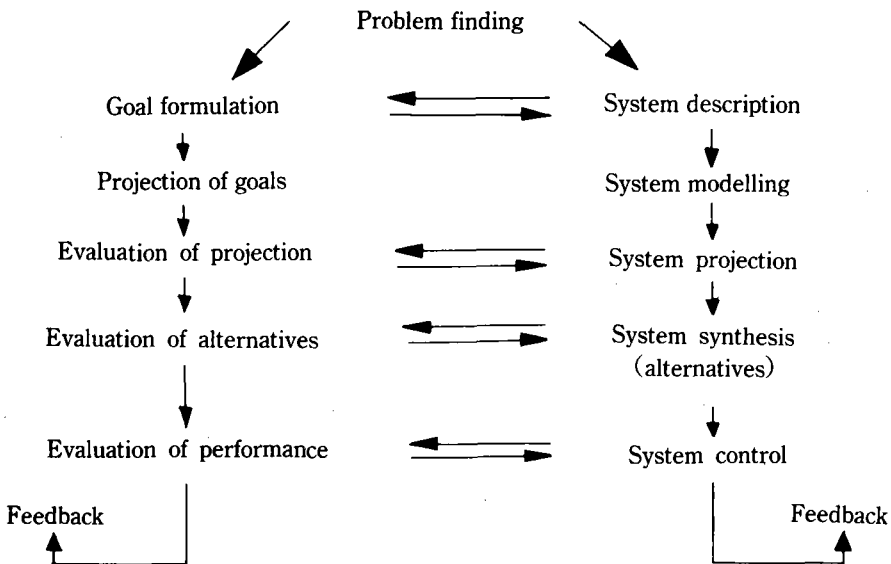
Problem finding

Goal formulation

Projection of goals

Evaluation of projection

Evaluation of alternatives

Evaluation of performance

Feedback

System description

System modelling

System projection

System synthesis (alternatives)

System control

Feedback